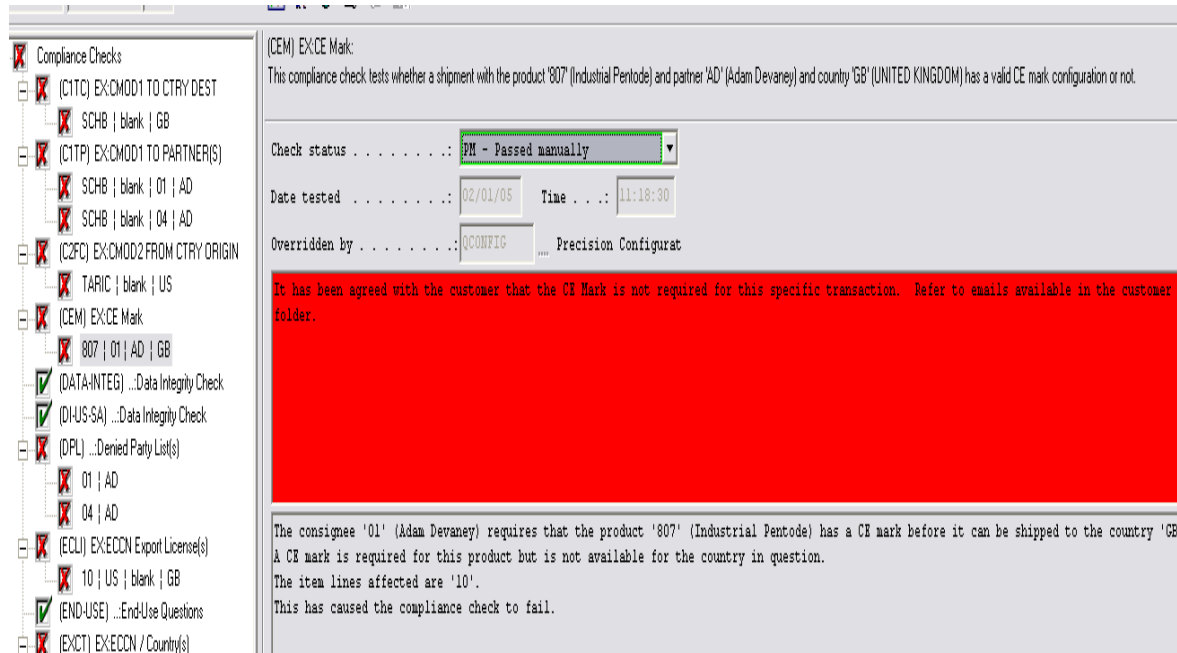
Compliance Checks
(C1TC) EX:CMOD1 TO CTRY DEST
SCHB ¦ blank ¦ GB
(C1TP) EX:CMOD1 TO PARTNER(S)
SCHB ¦ blank ¦ 01 ¦ AD
SCHB ¦ blank ¦ 04 ¦ AD
(C2FC) EX:CMOD2 FROM CTRY ORIGIN
TARIC ¦ blank ¦ US
(CEM) EX:CE Mark
807 ¦ 01 ¦ AD ¦ GB
(DATA-INTEG) ..:Data Integrity Check
(DI-US-SA) ..:Data Integrity Check
(DPL) ..:Denied Party List(s)
01 ¦ AD
04 ¦ AD
(ECLI) EX:ECCN Export License(s)
10 ¦ US ¦ blank ¦ GB
(END-USE) ..:End-Use Questions
(EXCT) EX:ECCN / Country(s)

(CEM) EX:CE Mark:
This compliance check tests whether a shipment with the product '807' (Industrial Pentode) and partner 'AD' (Adam Devaney) and country 'GB' (UNITED KINGDOM) has a valid CE mark configuration or not.

Check status . . . . . . . . : PM - Passed manually

Date tested . . . . . . . . : 02/01/05 Time . . . : 11:18:30

Overridden by . . . . . . . . : QCONFIG ... Precision Configurat

It has been agreed with the customer that the CE Mark is not required for this specific transaction. Refer to emails available in the customer folder.

The consignee '01' (Adam Devaney) requires that the product '807' (Industrial Pentode) has a CE mark before it can be shipped to the country 'GB
A CE mark is required for this product but is not available for the country in question.
The item lines affected are '10'.
This has caused the compliance check to fail.